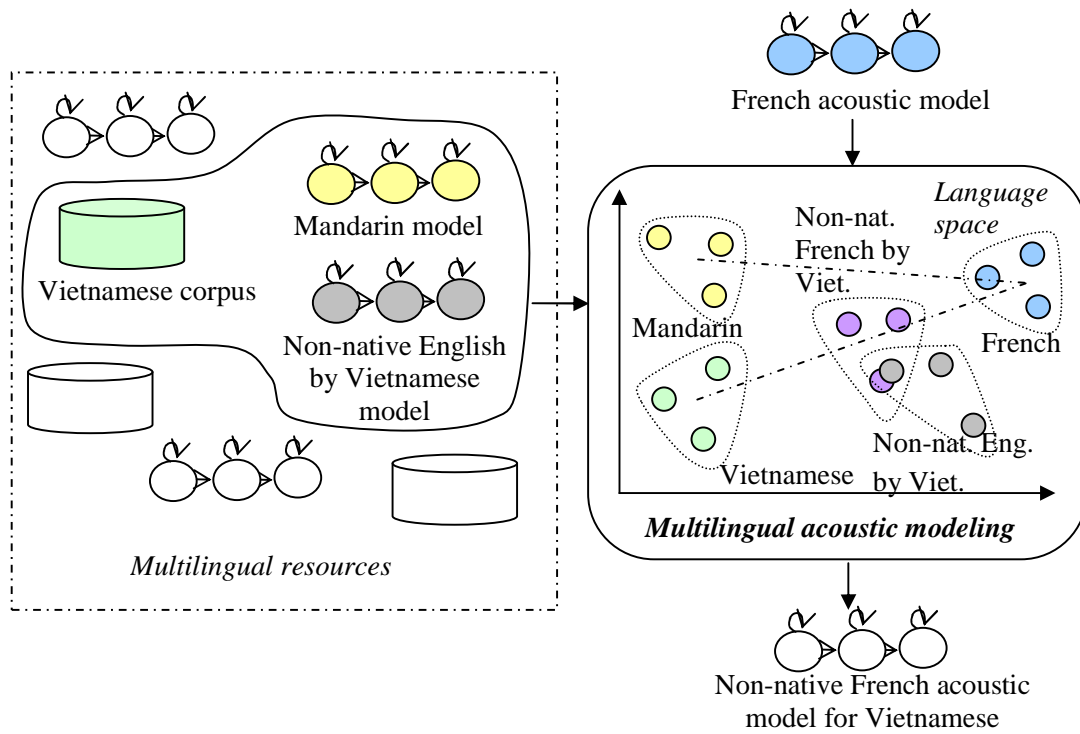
French acoustic model

Mandarin model

Vietnamese corpus

Non-native English by Vietnamese model

Multilingual resources

Language space

Non-nat. French by Viet.

Mandarin

French

Non-nat. Eng. by Viet.

Vietnamese

Multilingual acoustic modeling

Non-native French acoustic model for Vietnamese